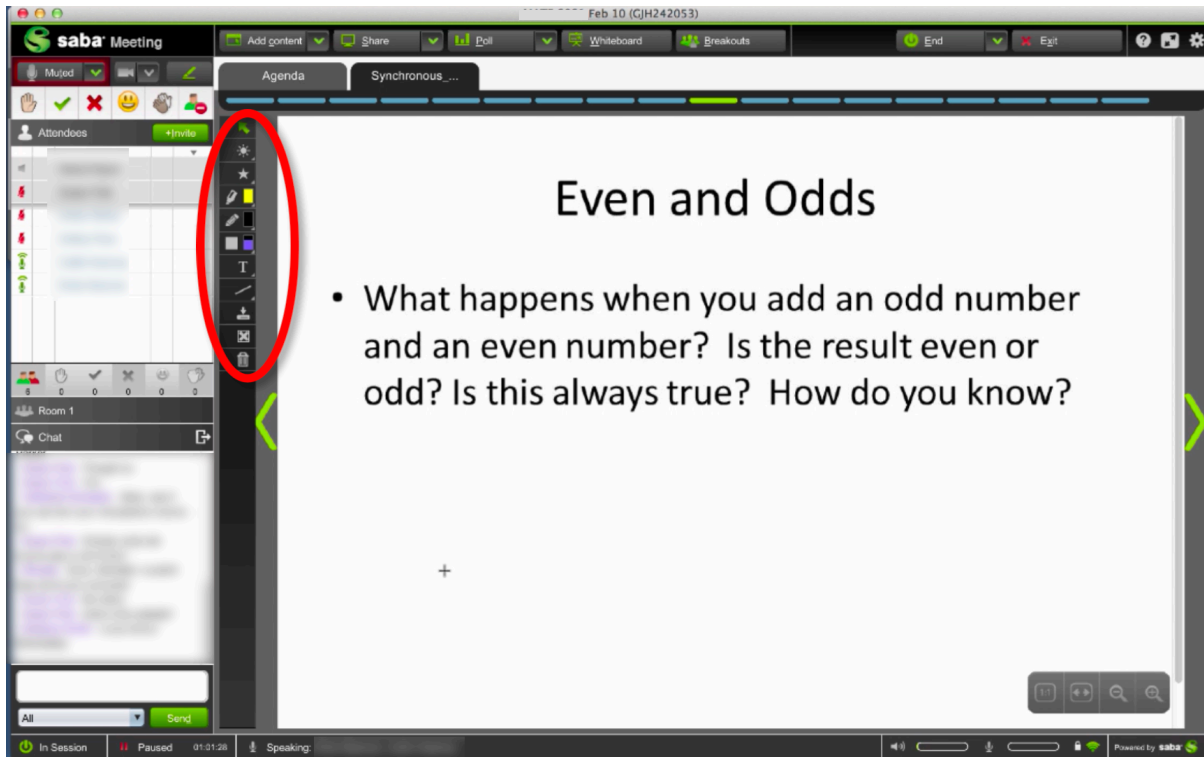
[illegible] Feb 10 (GJH242053)

saba Meeting

Add content Share Poll Whiteboard Breakouts End Exit

Muted

Agenda Synchronous_...

Attendees +Invite

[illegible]

0 0 0 0 0 0

Room 1

Chat

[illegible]

All Send

Even and Odds

• What happens when you add an odd number and an even number? Is the result even or odd? Is this always true? How do you know?

In Session Paused 01:01:28 Speaking: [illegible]

Powered by saba